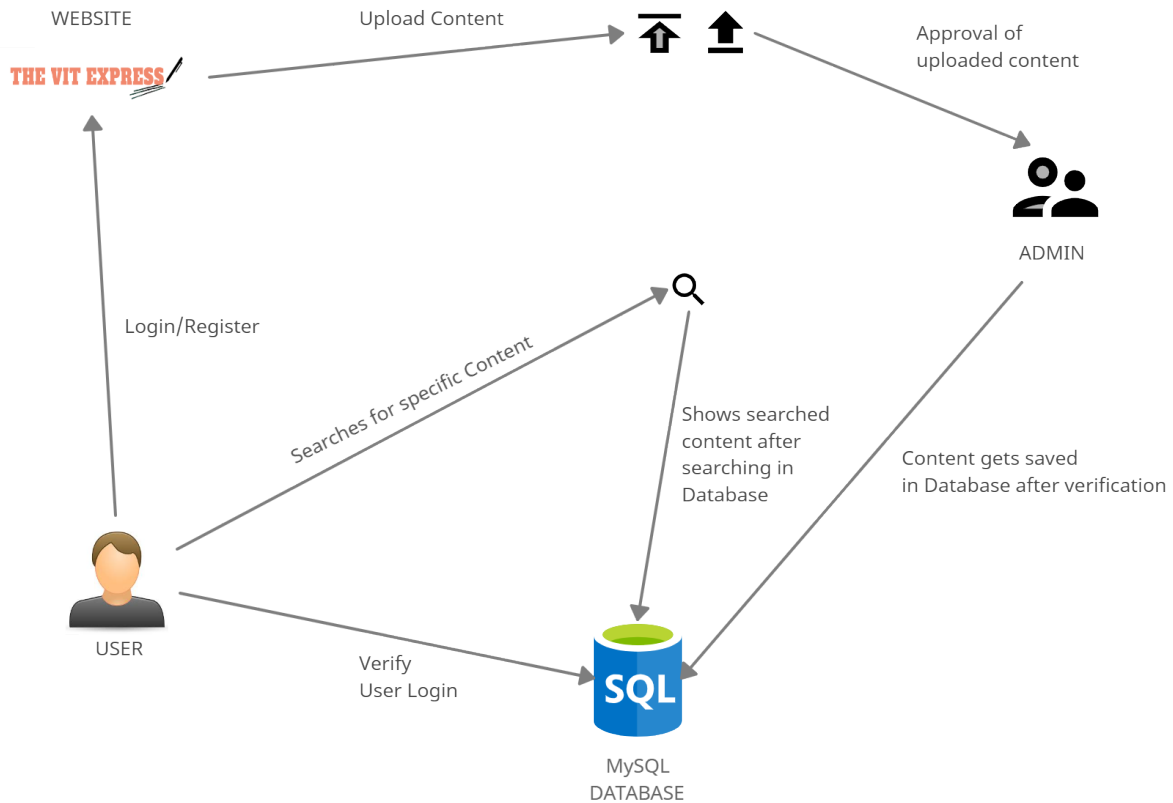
WEBSITE

THE VIT EXPRESS

Upload Content

Approval of uploaded content

ADMIN

Login/Register

Searches for specific Content

Shows searched content after searching in Database

Content gets saved in Database after verification

USER

Verify User Login

SQL

MySQL DATABASE